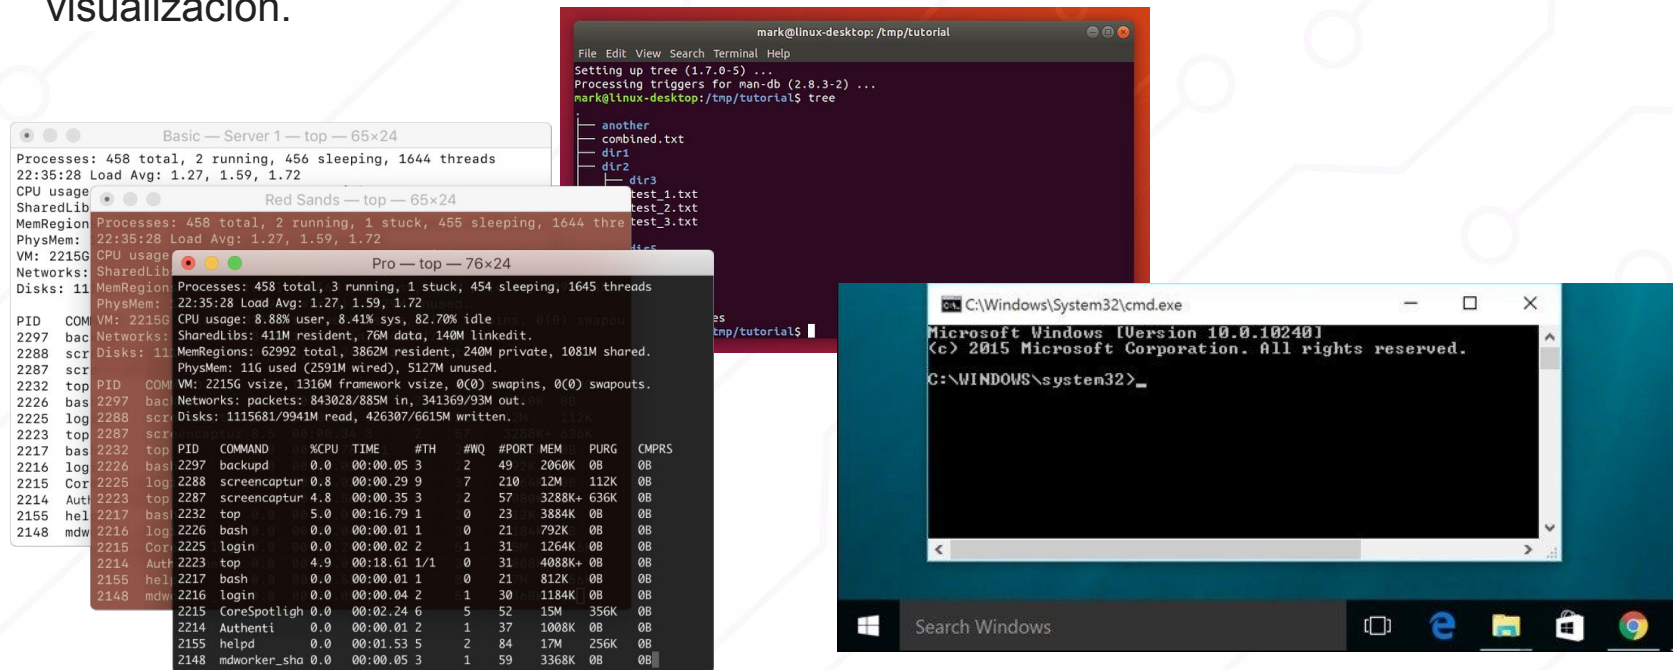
visualización.

Basic — Server 1 — top — 65×24
Processes: 458 total, 2 running, 456 sleeping, 1644 threads
22:35:28 Load Avg: 1.27, 1.59, 1.72
CPU usage
SharedLib
MemRegion
PhysMem:
VM: 2215G
Networks:
Disks: 11

PID COM
2297 bac
2288 scr
2287 scr
2232 top
2226 bas
2225 log
2223 top
2217 bas
2216 log
2215 Cor
2214 Auth
2155 hel
2148 mdw

Red Sands — top — 65×24
Processes: 458 total, 2 running, 1 stuck, 455 sleeping, 1644 thre
22:35:28 Load Avg: 1.27, 1.59, 1.72
CPU usage
SharedLib
MemRegion
PhysMem:
VM: 2215G
Networks:
Disks: 11

PID COM
2297 bac
2288 scr
2287 scr
2232 top
2226 bas
2225 log
2223 top
2217 bas
2216 log
2215 Cor
2214 Auth
2155 hel
2148 mdw

Pro — top — 76×24
Processes: 458 total, 3 running, 1 stuck, 454 sleeping, 1645 threads
22:35:28 Load Avg: 1.27, 1.59, 1.72
CPU usage: 8.88% user, 8.41% sys, 82.70% idle
SharedLibs: 411M resident, 76M data, 140M linkedit.
MemRegions: 62992 total, 3862M resident, 240M private, 1081M shared.
PhysMem: 11G used (2591M wired), 5127M unused.
VM: 2215G vsize, 1316M framework vsize, 0(0) swapins, 0(0) swapouts.
Networks: packets: 843028/885M in, 341369/93M out.
Disks: 1115681/9941M read, 426307/6615M written.

| PID | COMMAND | %CPU | TIME | #TH | #WQ | #PORT | MEM | PURG | CMPRS |
|---|---|---|---|---|---|---|---|---|---|
| 2297 | backupd | 0.0 | 00:00.05 | 3 | 2 | 49 | 2060K | 0B | 0B |
| 2288 | screencaptur | 0.8 | 00:00.29 | 9 | 7 | 210 | 12M | 112K | 0B |
| 2287 | screencaptur | 4.8 | 00:00.35 | 3 | 2 | 57 | 3288K+ | 636K | 0B |
| 2232 | top | 5.0 | 00:16.79 | 1 | 0 | 23 | 3884K | 0B | 0B |
| 2226 | bash | 0.0 | 00:00.01 | 1 | 0 | 21 | 792K | 0B | 0B |
| 2225 | login | 0.0 | 00:00.02 | 2 | 1 | 31 | 1264K | 0B | 0B |
| 2223 | top | 4.9 | 00:18.61 | 1/1 | 0 | 31 | 4088K+ | 0B | 0B |
| 2217 | bash | 0.0 | 00:00.01 | 1 | 0 | 21 | 812K | 0B | 0B |
| 2216 | login | 0.0 | 00:00.04 | 2 | 1 | 30 | 1184K | 0B | 0B |
| 2215 | CoreSpotligh | 0.0 | 00:02.24 | 6 | 5 | 52 | 15M | 356K | 0B |
| 2214 | Authenti | 0.0 | 00:00.01 | 2 | 1 | 37 | 1008K | 0B | 0B |
| 2155 | helpd | 0.0 | 00:01.53 | 5 | 2 | 84 | 17M | 256K | 0B |
| 2148 | mdworker_sha | 0.0 | 00:00.05 | 3 | 1 | 59 | 3368K | 0B | 0B |

mark@linux-desktop: /tmp/tutorial
File Edit View Search Terminal Help
Setting up tree (1.7.0-5) ...
Processing triggers for man-db (2.8.3-2) ...
mark@linux-desktop:/tmp/tutorial$ tree
.
├── another
├── combined.txt
├── dir1
├── dir2
│ ├── dir3
test_1.txt
test_2.txt
test_3.txt
es
tmp/tutorial$

C:\Windows\System32\cmd.exe
Microsoft Windows [Version 10.0.10240]
(c) 2015 Microsoft Corporation. All rights reserved.

C:\WINDOWS\system32>_

Search Windows